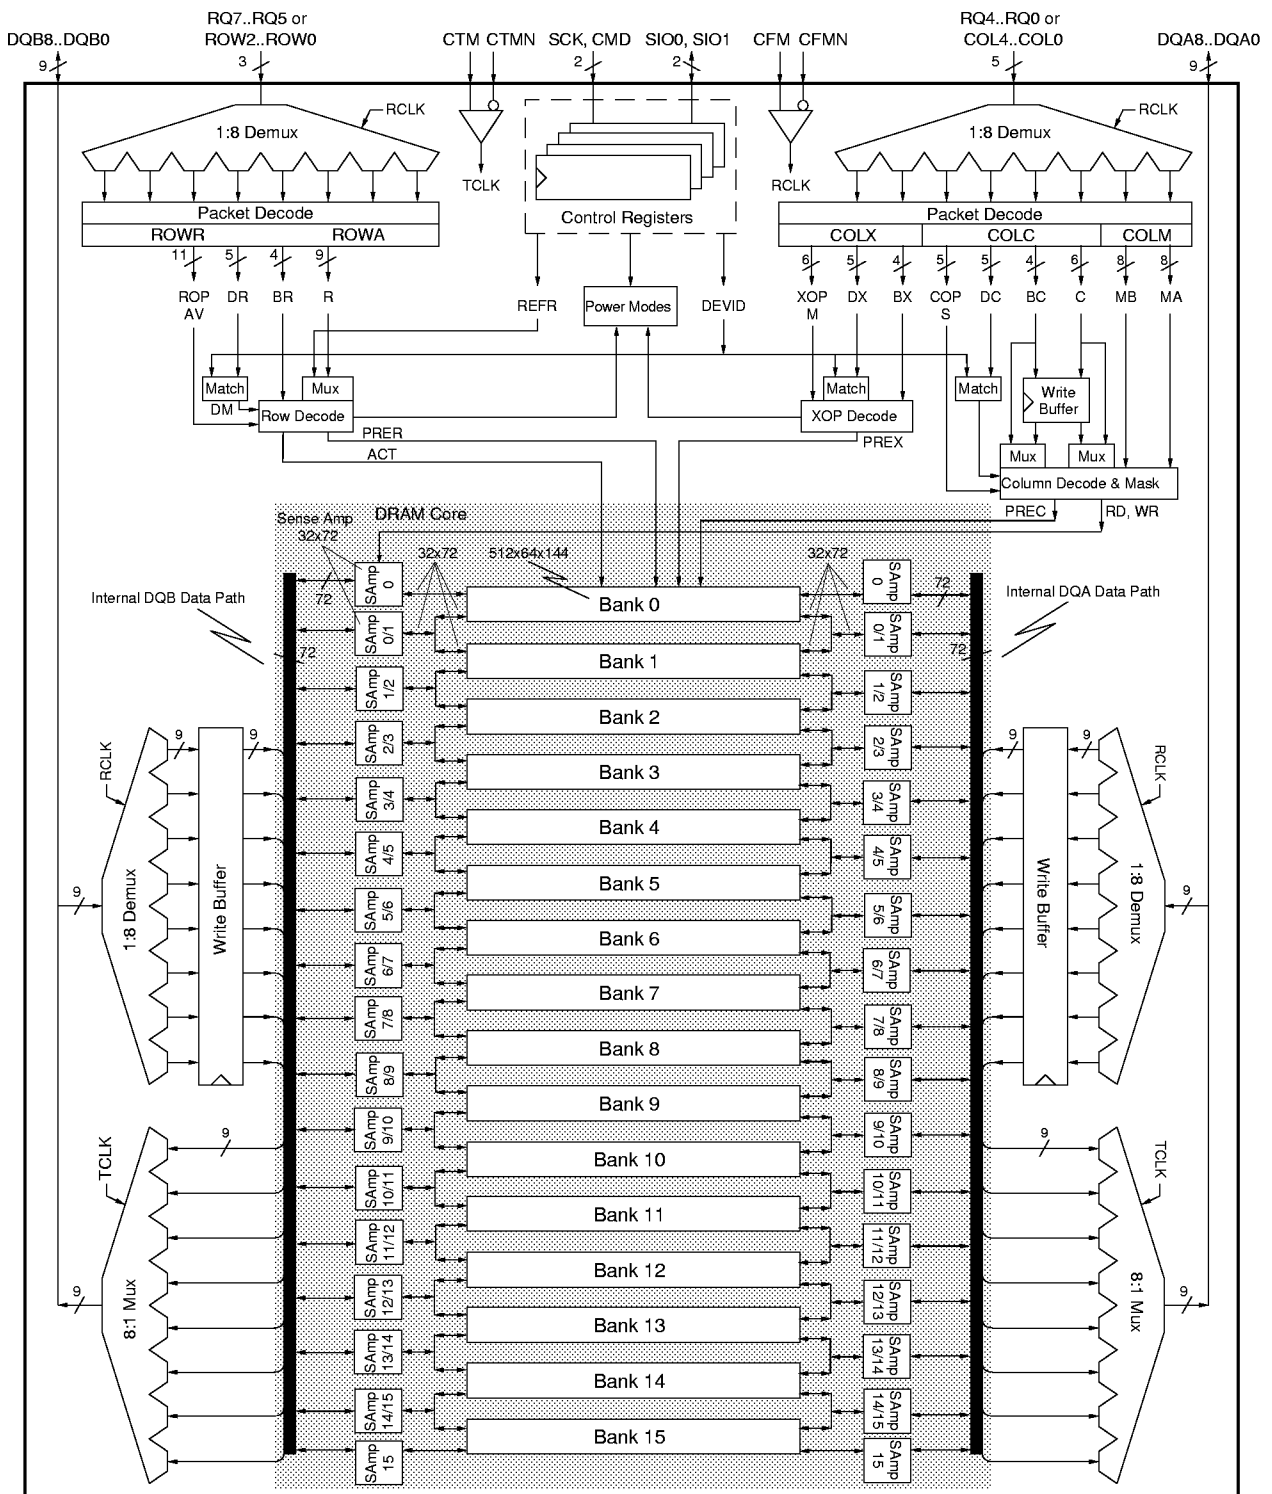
DQB8..DQB0
9
RQ7..RQ5 or ROW2..ROW0
3
CTM CTMN
SCK, CMD
2
SIO0, SIO1
2
CFM CFMN
RQ4..RQ0 or COL4..COL0
5
DQA8..DQA0
9

RCLK
1:8 Demux
TCLK
Control Registers
RCLK
RCLK
1:8 Demux

Packet Decode
ROWR ROWA
11 5 4 9
ROP AV
DR
BR
R
REFR
Power Modes
DEVID
Packet Decode
COLX COLC COLM
6 5 4 5 5 4 6 8 8
XOP M
DX
BX
COP S
DC
BC
C
MB
MA

Match
Mux
DM
Row Decode
PRER
ACT
Match
XOP Decode
PREX
Match
Write Buffer
Mux
Mux
Column Decode & Mask
PREC
RD, WR

DRAM Core
Sense Amp 32x72
32x72
512x64x144
32x72
Internal DQB Data Path
72
72
Internal DQA Data Path
72
72

SAmp 0
SAmp 0/1
SAmp 1/2
SAmp 2/3
SAmp 3/4
SAmp 4/5
SAmp 5/6
SAmp 6/7
SAmp 7/8
SAmp 8/9
SAmp 9/10
SAmp 10/11
SAmp 11/12
SAmp 12/13
SAmp 13/14
SAmp 14/15
SAmp 15

Bank 0
Bank 1
Bank 2
Bank 3
Bank 4
Bank 5
Bank 6
Bank 7
Bank 8
Bank 9
Bank 10
Bank 11
Bank 12
Bank 13
Bank 14
Bank 15

SAmp 0
SAmp 0/1
SAmp 1/2
SAmp 2/3
SAmp 3/4
SAmp 4/5
SAmp 5/6
SAmp 6/7
SAmp 7/8
SAmp 8/9
SAmp 9/10
SAmp 10/11
SAmp 11/12
SAmp 12/13
SAmp 13/14
SAmp 14/15
SAmp 15

RCLK
9
9
1:8 Demux
9
Write Buffer
TCLK
9
8:1 Mux
9

9
9
RCLK
Write Buffer
1:8 Demux
9
9
TCLK
8:1 Mux
9